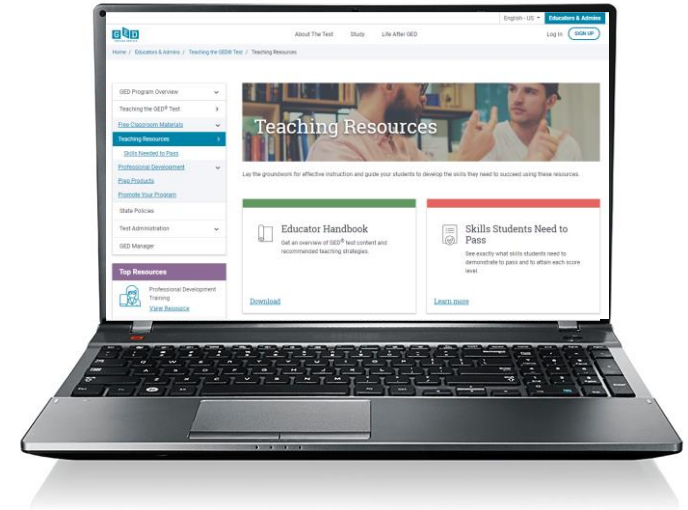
English - US ▾ Educators & Admins

GED

About The Test Study Life After GED Log In SIGN UP

Home / Educators & Admins / Teaching the GED® Test / Teaching Resources

GED Program Overview

Teaching the GED® Test

Free Classroom Materials

Teaching Resources

Skills Needed to Pass

Professional Development

Free Products

Promote Your Program

State Policies

Test Administration

GED Manager

Top Resources

Professional Development Training

View Resource

Teaching Resources

Lay the groundwork for effective instruction and guide your students to develop the skills they need to succeed using these resources.

Educator Handbook

Get an overview of GED® test content and recommended teaching strategies.

Download

Skills Students Need to Pass

See exactly what skills students need to demonstrate to pass and to attain each score level.

Learn more